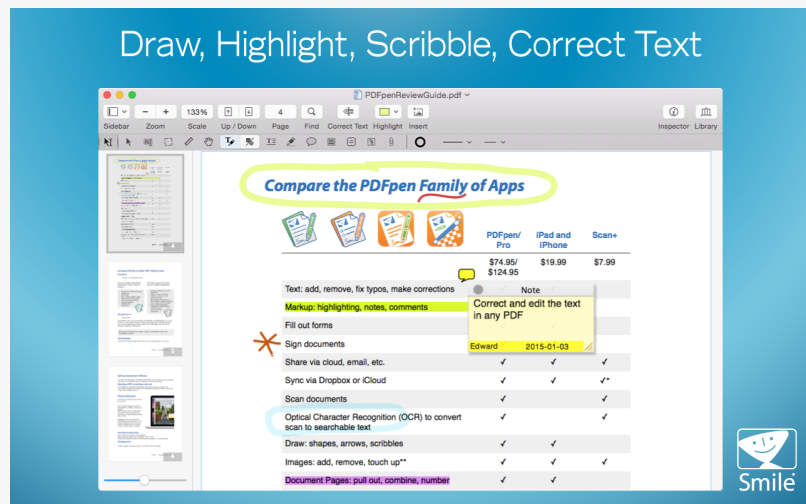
Draw, Highlight, Scribble, Correct Text

PDFpenReviewGuide.pdf

133% 4

Sidebar Zoom Scale Up / Down Page Find Correct Text Highlight Insert Inspector Library

Compare the PDFpen Family of Apps

| | PDFpen/ Pro | iPad and iPhone | Scan+ |
|---|---|---|---|
| | $74.95/ $124.95 | $19.99 | $7.99 |
| Text: add, remove, fix typos, make corrections | | | |
| Markup: highlighting, notes, comments | | | |
| Fill out forms | | | |
| Sign documents | | | |
| Share via cloud, email, etc. | ✓ | ✓ | ✓ |
| Sync via Dropbox or iCloud | ✓ | ✓ | ✓* |
| Scan documents | ✓ | | ✓ |
| Optical Character Recognition (OCR) to convert scan to searchable text | ✓ | | ✓ |
| Draw: shapes, arrows, scribbles | ✓ | ✓ | |
| Images: add, remove, touch up** | ✓ | ✓ | ✓ |
| Document Pages: pull out, combine, number | | | |

Note
Correct and edit the text in any PDF
Edward 2015-01-03

Smile